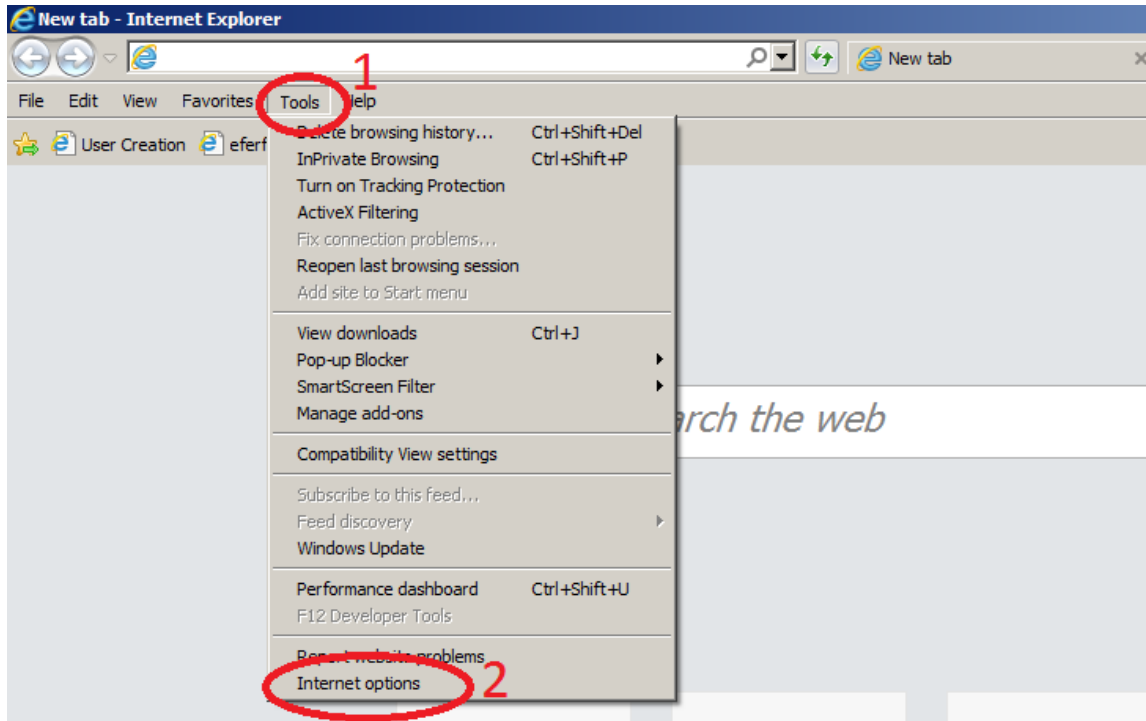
New tab - Internet Explorer

New tab

File Edit View Favorites Tools Help

1

User Creation eferf

Delete browsing history... Ctrl+Shift+Del
InPrivate Browsing Ctrl+Shift+P
Turn on Tracking Protection
ActiveX Filtering
Fix connection problems...
Reopen last browsing session
Add site to Start menu

View downloads Ctrl+J
Pop-up Blocker
SmartScreen Filter
Manage add-ons

Compatibility View settings

Subscribe to this feed...
Feed discovery
Windows Update

Performance dashboard Ctrl+Shift+U
F12 Developer Tools

Report website problems
Internet options

2

arch the web